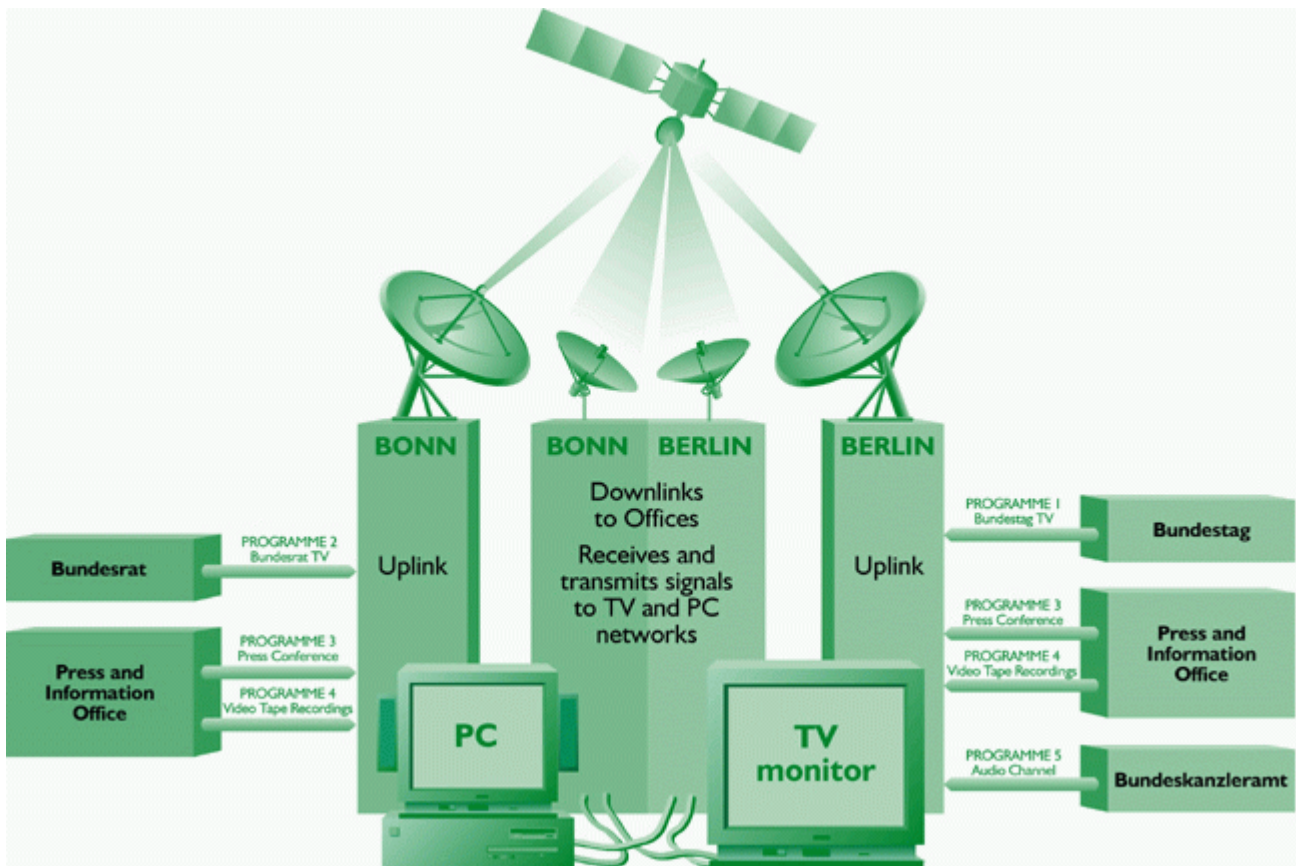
BONN

Uplink

BONN BERLIN

Downlinks to Offices

Receives and transmits signals to TV and PC networks

BERLIN

Uplink

Bundesrat

PROGRAMME 2
Bundesrat TV

Press and Information Office

PROGRAMME 3
Press Conference

PROGRAMME 4
Video Tape Recordings

PROGRAMME 1
Bundestag TV

Bundestag

PROGRAMME 3
Press Conference

PROGRAMME 4
Video Tape Recordings

Press and Information Office

PROGRAMME 5
Audio Channel

Bundeskanzleramt

PC

TV monitor